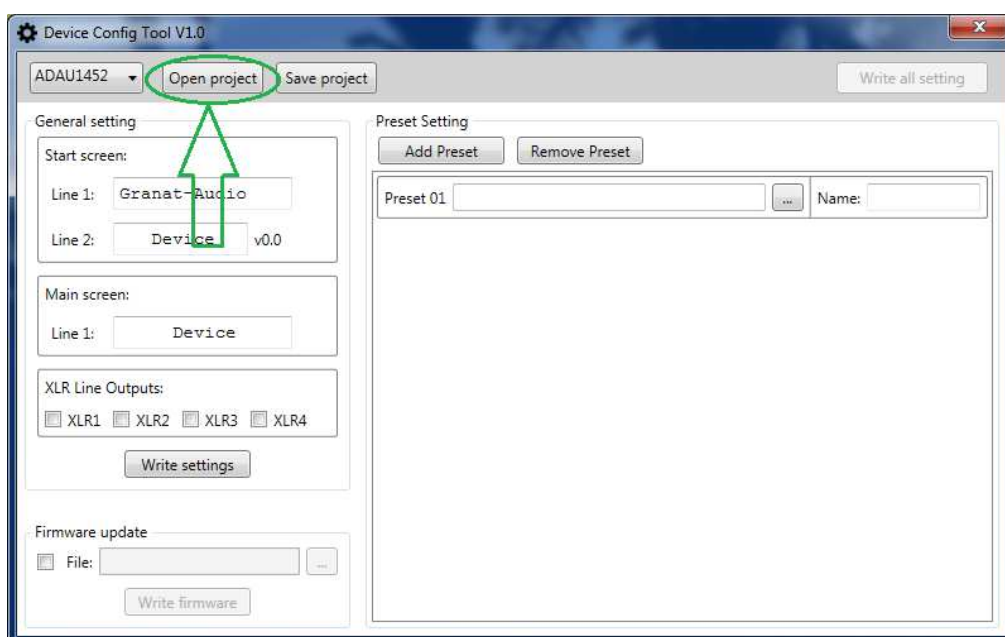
Device Config Tool V1.0

ADAU1452 Open project Save project Write all setting

General setting

Start screen:

Line 1: Granat-Audio

Line 2: Device v0.0

Main screen:

Line 1: Device

XLR Line Outputs:

XLR1 XLR2 XLR3 XLR4

Write settings

Firmware update

File: ...

Write firmware

Preset Setting

Add Preset Remove Preset

Preset 01 ... Name: